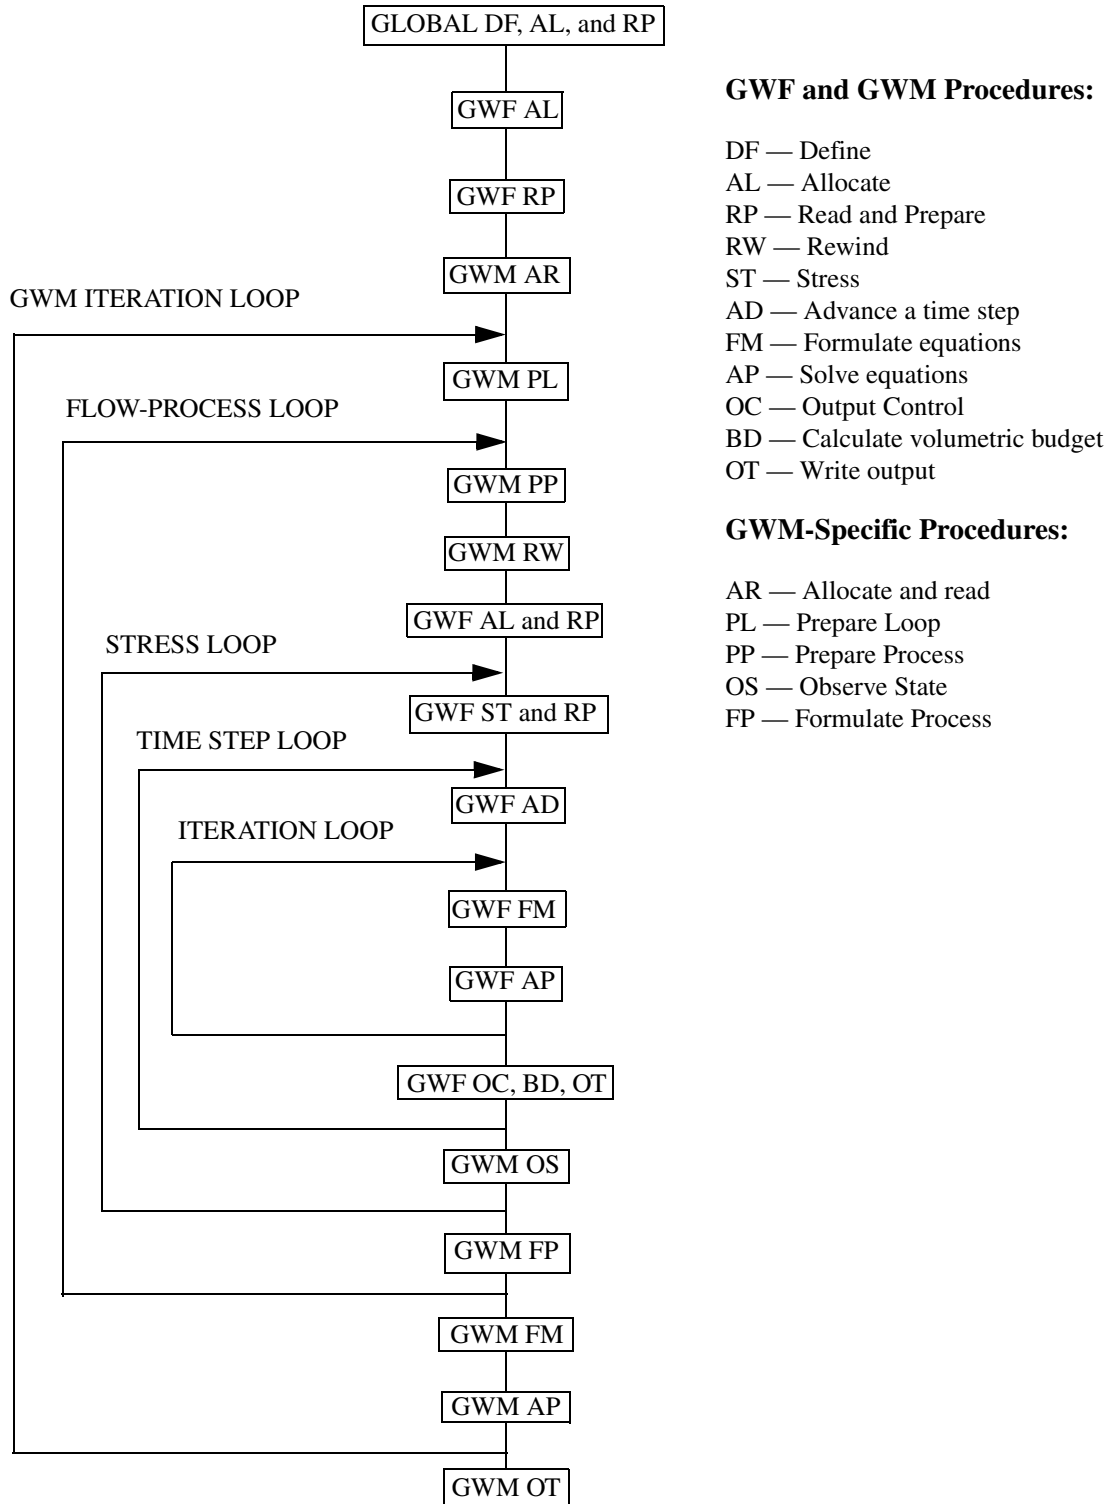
GLOBAL DF, AL, and RP

GWF AL

GWF RP

GWM AR

GWM ITERATION LOOP

GWM PL

FLOW-PROCESS LOOP

GWM PP

GWM RW

GWF AL and RP

STRESS LOOP

GWF ST and RP

TIME STEP LOOP

GWF AD

ITERATION LOOP

GWF FM

GWF AP

GWF OC, BD, OT

GWM OS

GWM FP

GWM FM

GWM AP

GWM OT

**GWF and GWM Procedures:**

DF — Define
AL — Allocate
RP — Read and Prepare
RW — Rewind
ST — Stress
AD — Advance a time step
FM — Formulate equations
AP — Solve equations
OC — Output Control
BD — Calculate volumetric budget
OT — Write output

**GWM-Specific Procedures:**

AR — Allocate and read
PL — Prepare Loop
PP — Prepare Process
OS — Observe State
FP — Formulate Process